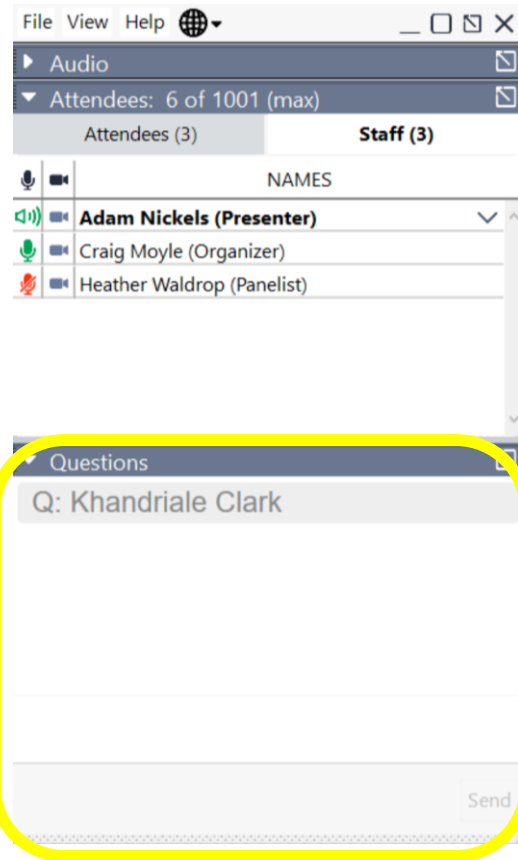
File View Help

Audio

Attendees: 6 of 1001 (max)

Attendees (3)

Staff (3)

NAMES

**Adam Nickels (Presenter)**

Craig Moyle (Organizer)

Heather Waldrop (Panelist)

Questions

Q: Khandriale Clark

Send